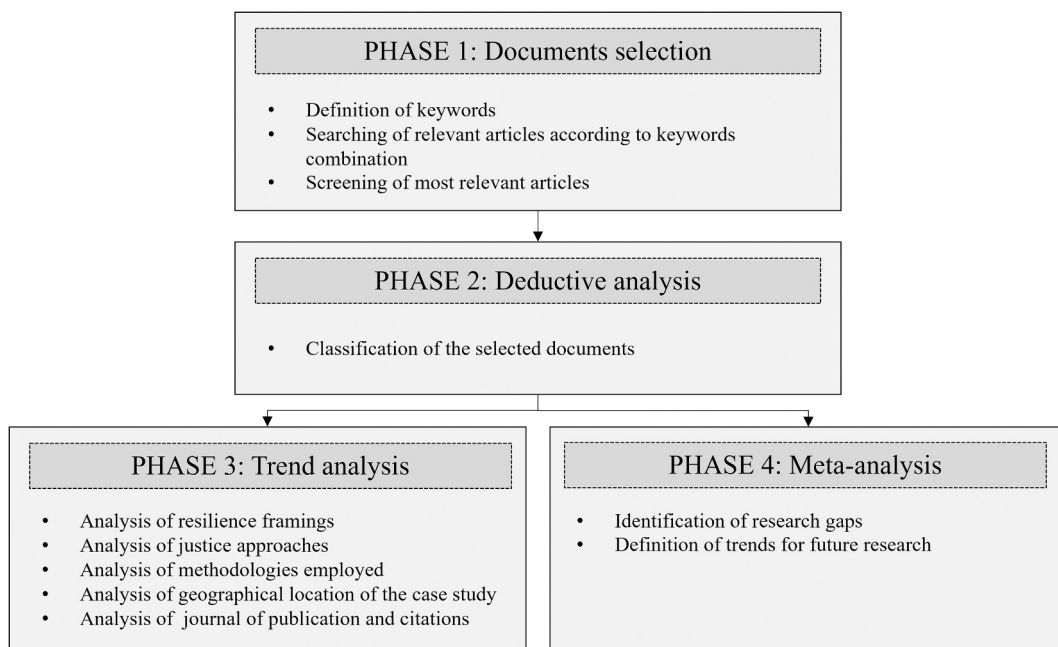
PHASE 1: Documents selection

- Definition of keywords
- Searching of relevant articles according to keywords combination
- Screening of most relevant articles

PHASE 2: Deductive analysis

- Classification of the selected documents

PHASE 3: Trend analysis

- Analysis of resilience framings
- Analysis of justice approaches
- Analysis of methodologies employed
- Analysis of geographical location of the case study
- Analysis of journal of publication and citations

PHASE 4: Meta-analysis

- Identification of research gaps
- Definition of trends for future research